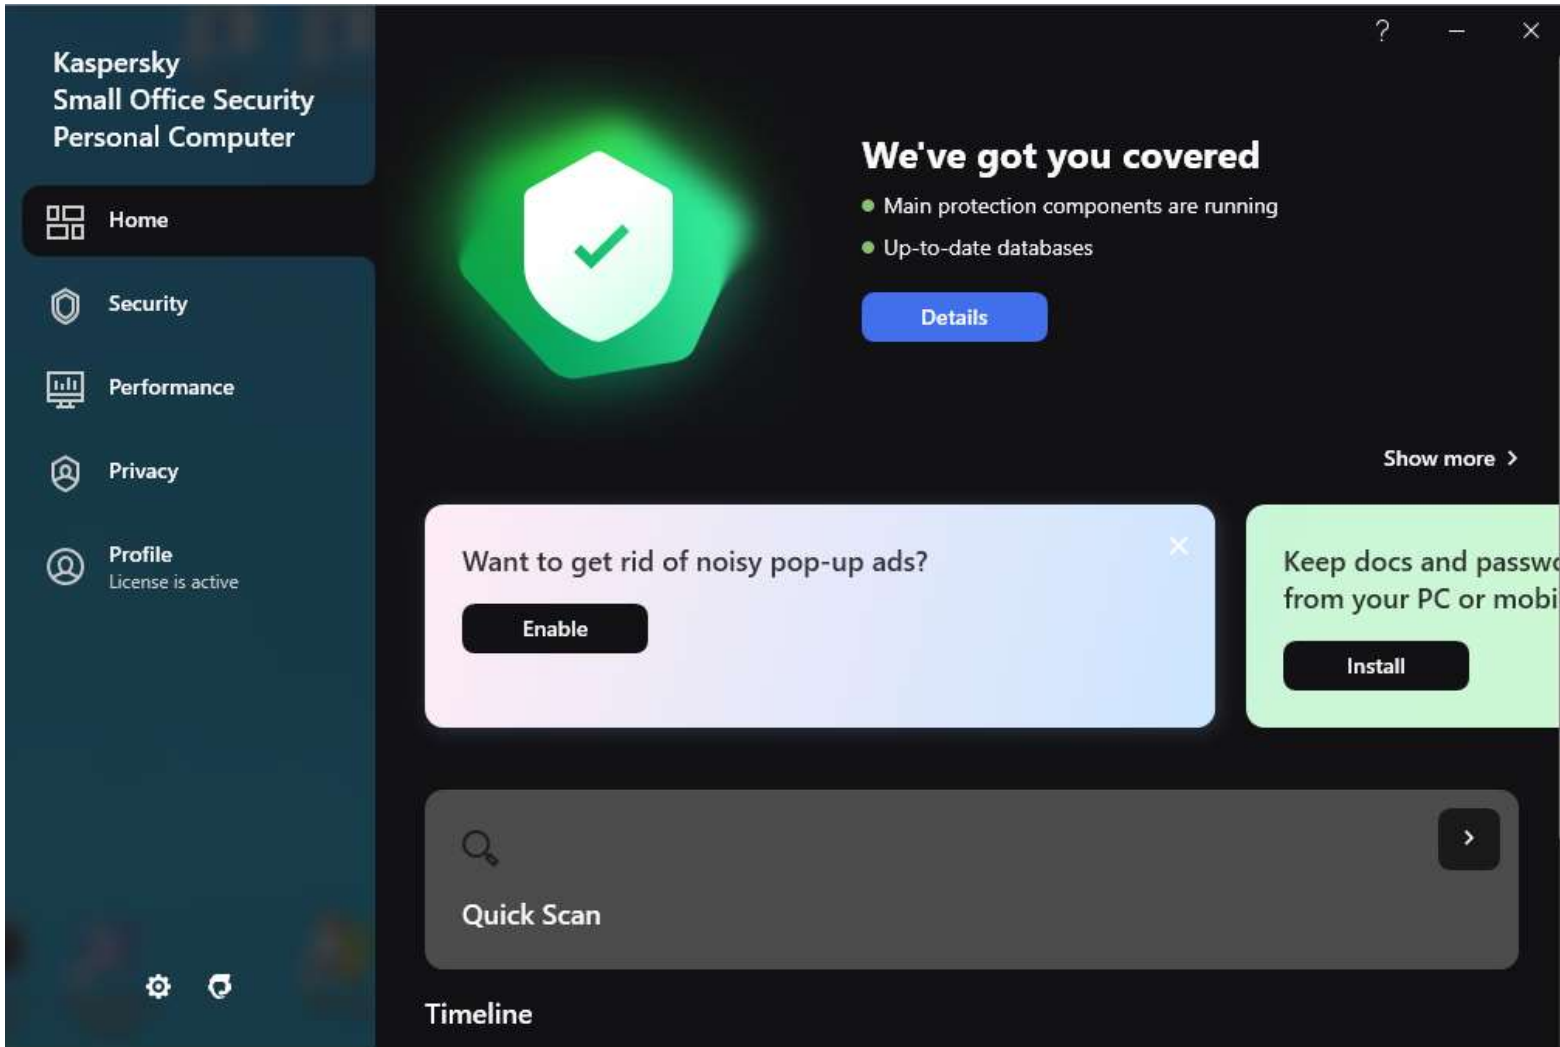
Kaspersky
Small Office Security
Personal Computer

Home

Security

Performance

Privacy

Profile
License is active

?

We've got you covered

Main protection components are running

Up-to-date databases

Details

Show more

Want to get rid of noisy pop-up ads?

Enable

Keep docs and passw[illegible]
from your PC or mobi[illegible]

Install

Quick Scan

Timeline